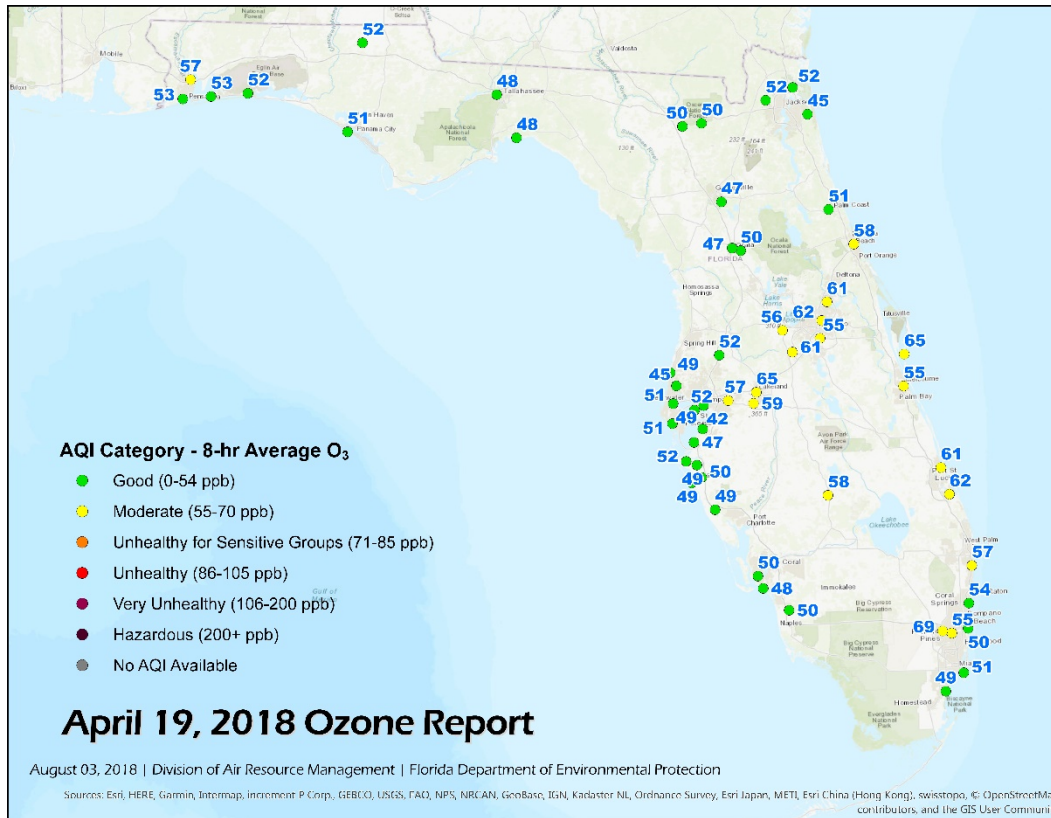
52
57
53
52
53
48
51
48
52
52
50
50
45
47
51
58
47
50
61
62
56
55
65
61
52
45
49
55
51
52
57
65
59
49
42
51
47
61
52
62
50
49
58
49
49
57
50
48
54
50
69
55
50
51
49

AQI Category - 8-hr Average $O_3$
Good (0-54 ppb)
Moderate (55-70 ppb)
Unhealthy for Sensitive Groups (71-85 ppb)
Unhealthy (86-105 ppb)
Very Unhealthy (106-200 ppb)
Hazardous (200+ ppb)
No AQI Available

April 19, 2018 Ozone Report

August 03, 2018 | Division of Air Resource Management | Florida Department of Environmental Protection

Sources: Esri, HERE, Garmin, Intermap, increment P Corp., GEBCO, USGS, FAO, NPS, NRCAN, GeoBase, IGN, Kadaster NL, Ordnance Survey, Esri Japan, METI, Esri China (Hong Kong), swisstopo, © OpenStreetMa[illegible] contributors, and the GIS User Communi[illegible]